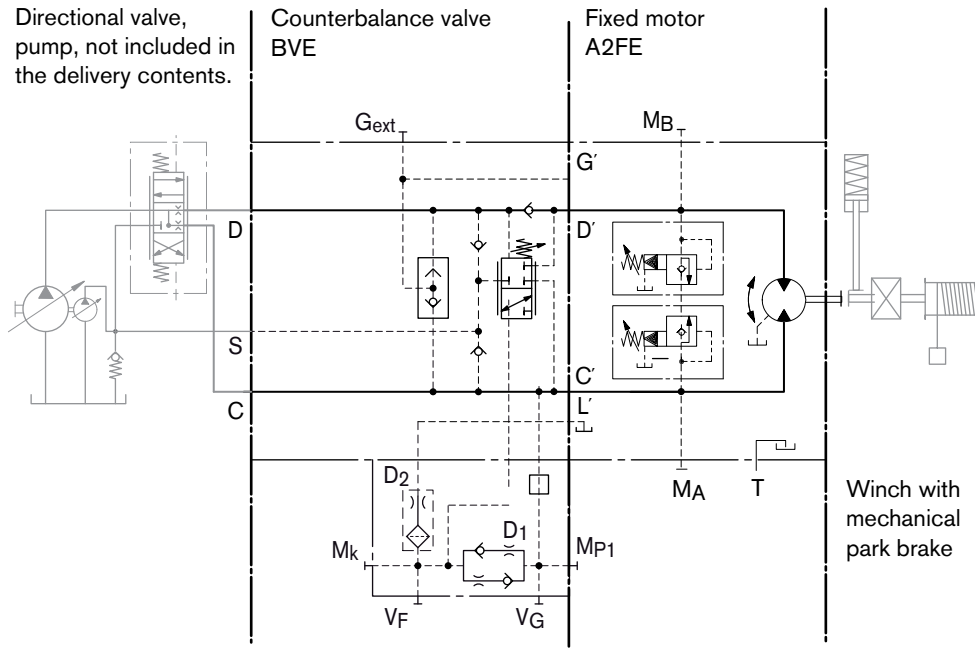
Directional valve, pump, not included in the delivery contents.

Counterbalance valve BVE

Fixed motor A2FE

$G_{ext}$

$M_B$

G′

D

D′

S

C′

C

L′

$D_2$

$M_A$

T

Winch with mechanical park brake

$D_1$

$M_k$

$M_{P1}$

$V_F$

$V_G$